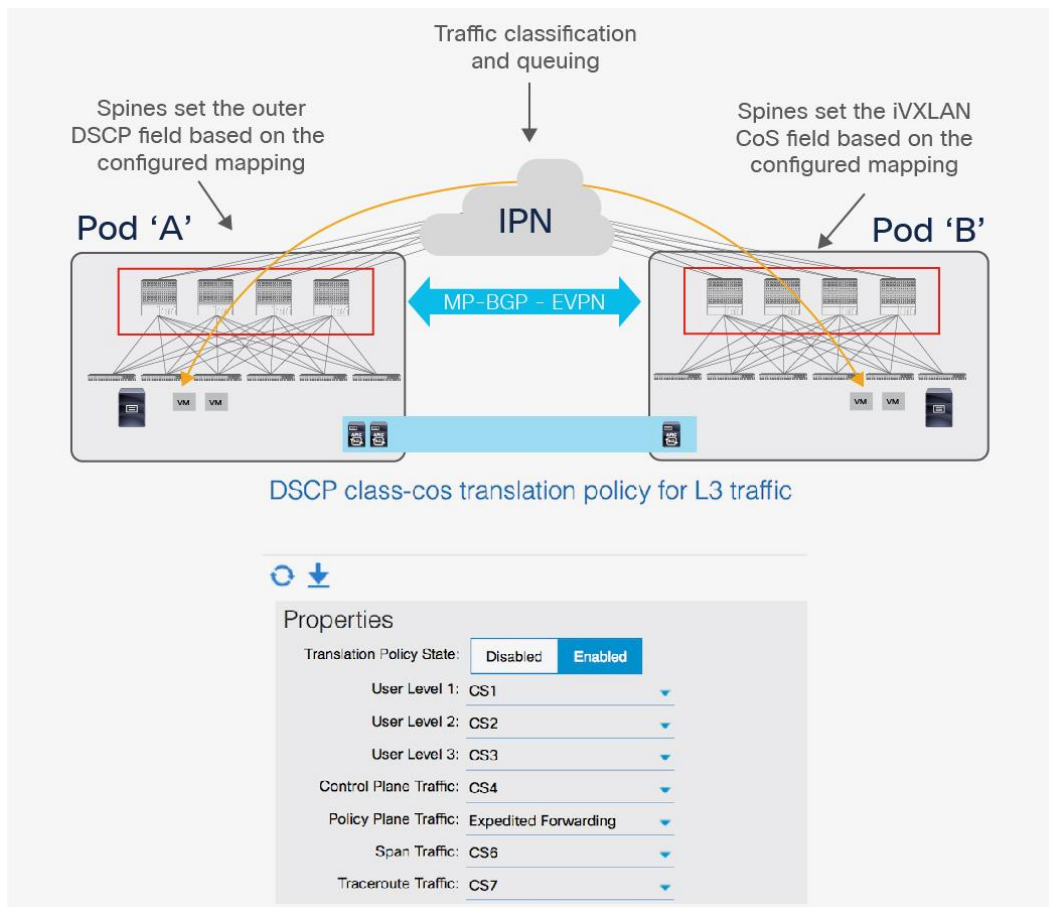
Traffic classification and queuing

Spines set the outer DSCP field based on the configured mapping

Spines set the iVXLAN CoS field based on the configured mapping

Pod 'A'

IPN

Pod 'B'

MP-BGP - EVPN

VM VM

VM VM

DSCP class-cos translation policy for L3 traffic

Properties

Translation Policy State: Disabled Enabled

User Level 1: CS1

User Level 2: CS2

User Level 3: CS3

Control Plane Traffic: CS4

Policy Plane Traffic: Expedited Forwarding

Span Traffic: CS6

Traceroute Traffic: CS7